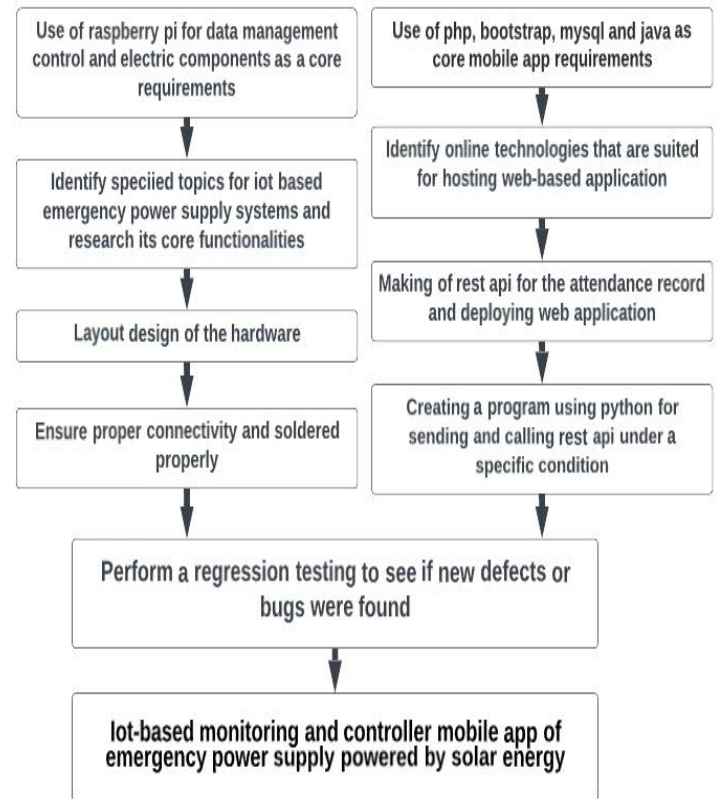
Use of raspberry pi for data management control and electric components as a core requirements

Identify speciied topics for iot based emergency power supply systems and research its core functionalities

Layout design of the hardware

Ensure proper connectivity and soldered properly

Use of php, bootstrap, mysql and java as core mobile app requirements

Identify online technologies that are suited for hosting web-based application

Making of rest api for the attendance record and deploying web application

Creating a program using python for sending and calling rest api under a specific condition

Perform a regression testing to see if new defects or bugs were found

Iot-based monitoring and controller mobile app of emergency power supply powered by solar energy